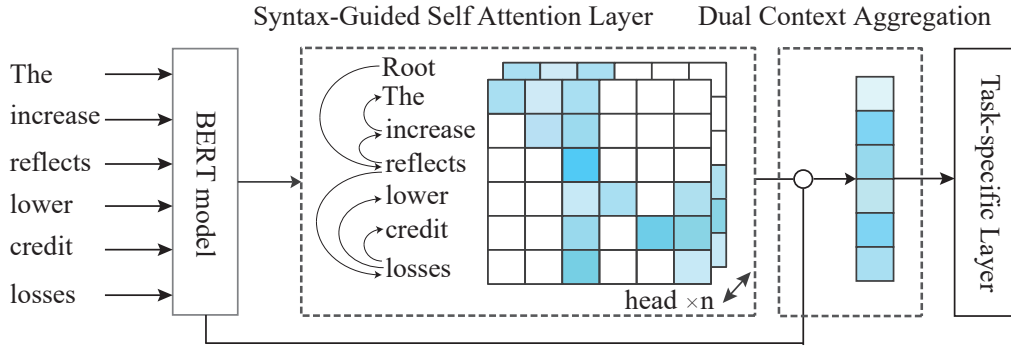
Syntax-Guided Self Attention Layer

Dual Context Aggregation

The
increase
reflects
lower
credit
losses

BERT model

Root
The
increase
reflects
lower
credit
losses

head $\times$n

Task-specific Layer